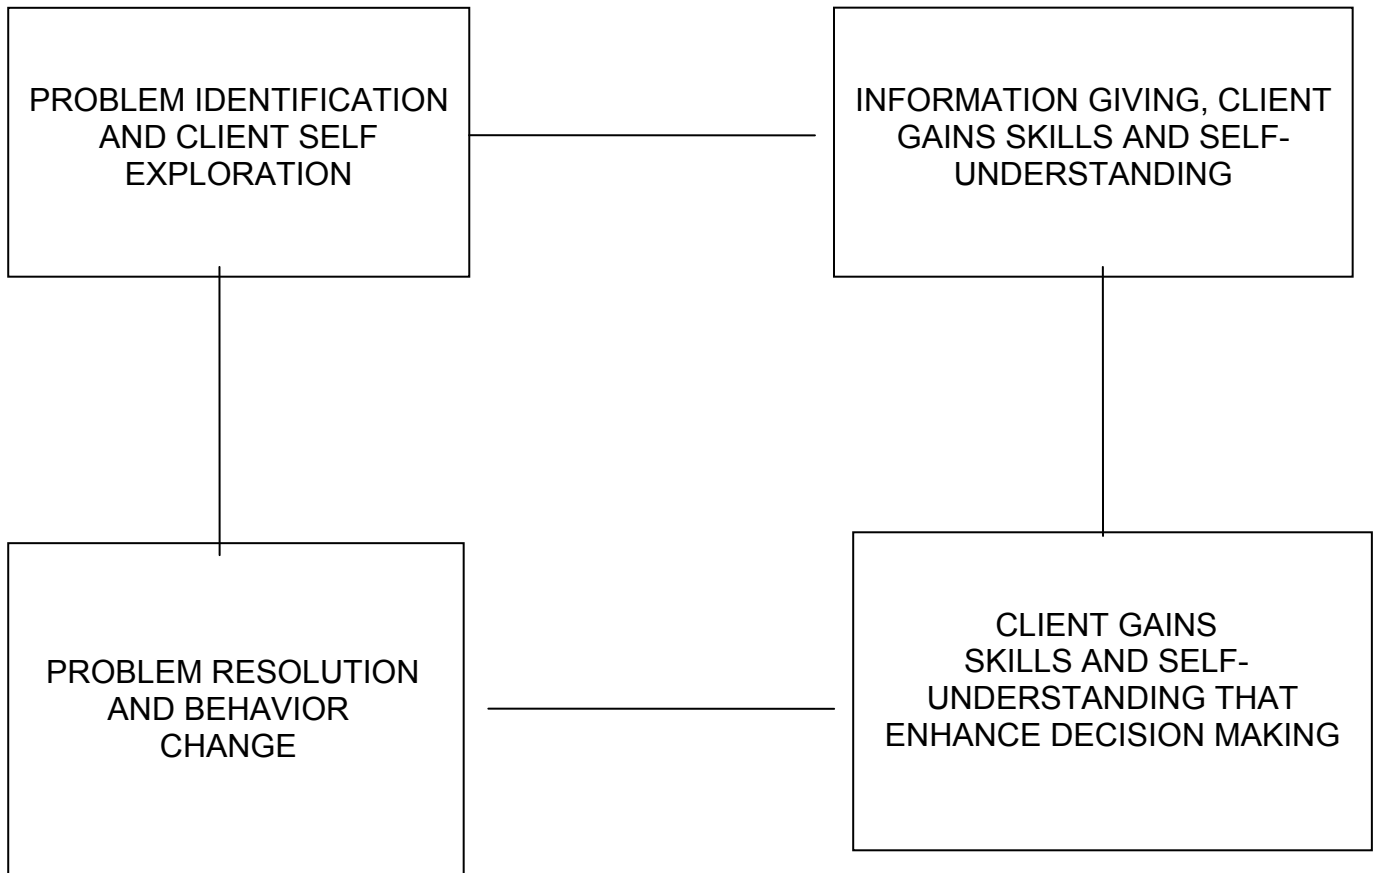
PROBLEM IDENTIFICATION AND CLIENT SELF EXPLORATION

INFORMATION GIVING, CLIENT GAINS SKILLS AND SELF-UNDERSTANDING

PROBLEM RESOLUTION AND BEHAVIOR CHANGE

CLIENT GAINS SKILLS AND SELF-UNDERSTANDING THAT ENHANCE DECISION MAKING